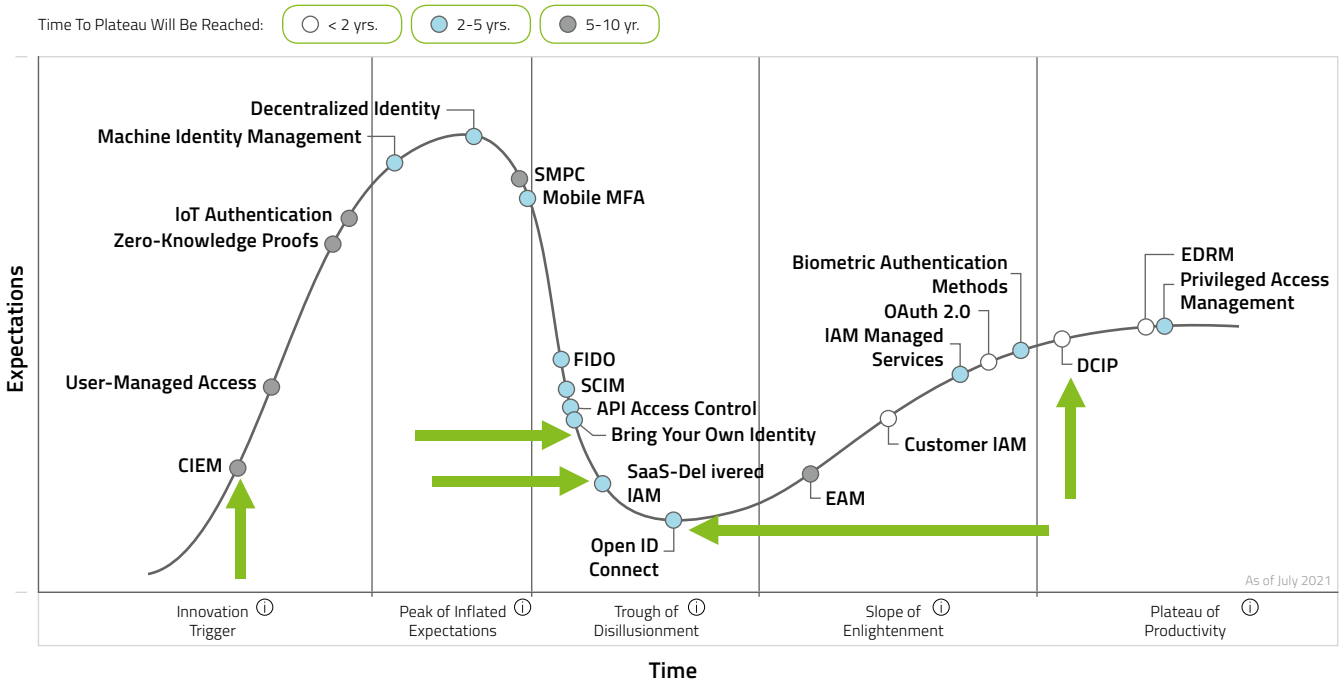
Time To Plateau Will Be Reached: < 2 yrs. 2-5 yrs. 5-10 yr.

Expectations

Decentralized Identity
Machine Identity Management
SMPC
Mobile MFA
IoT Authentication
Zero-Knowledge Proofs
User-Managed Access
CIEM
FIDO
SCIM
API Access Control
Bring Your Own Identity
SaaS-Del ivered IAM
Open ID Connect
EAM
Customer IAM
IAM Managed Services
OAuth 2.0
Biometric Authentication Methods
DCIP
EDRM
Privileged Access Management

As of July 2021

Innovation Trigger ⓘ
Peak of Inflated Expectations ⓘ
Trough of Disillusionment ⓘ
Slope of Enlightenment ⓘ
Plateau of Productivity ⓘ

Time